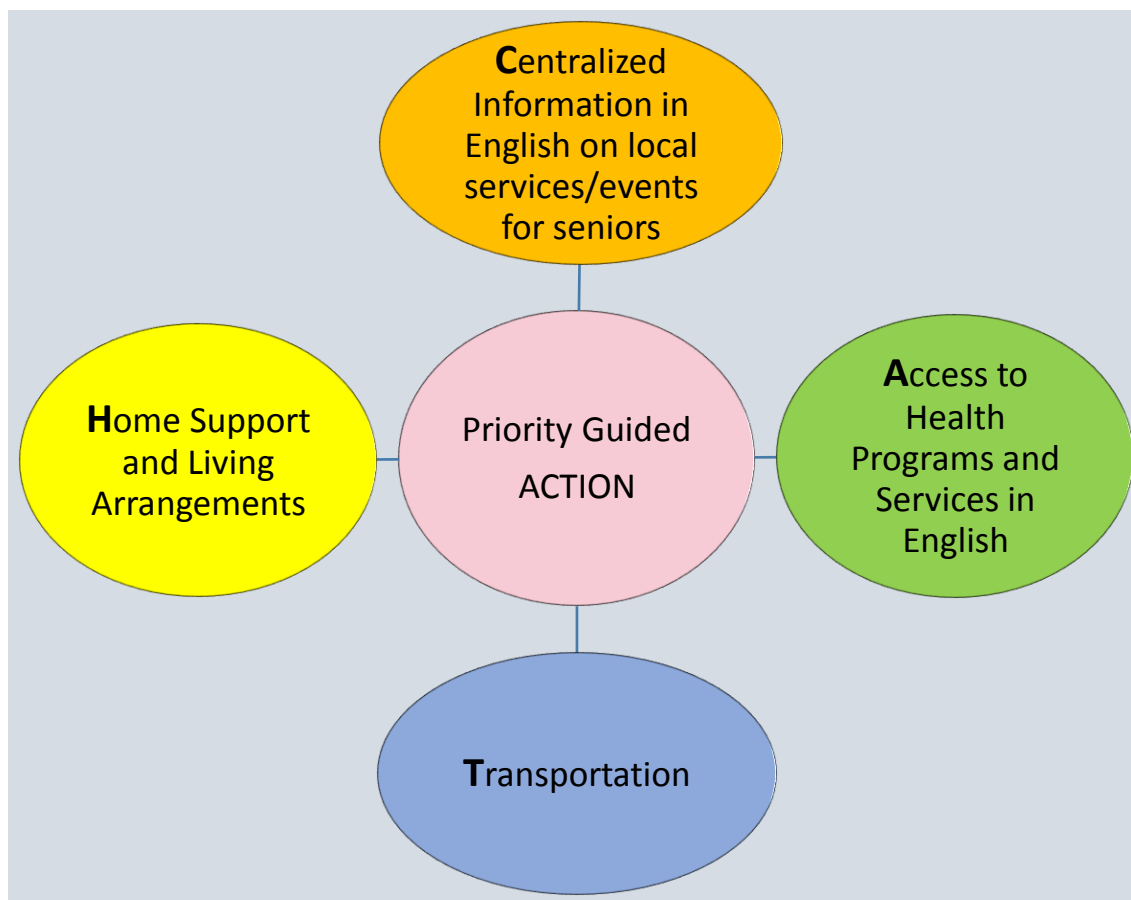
Centralized Information in English on local services/events for seniors

Home Support and Living Arrangements

Priority Guided ACTION

Access to Health Programs and Services in English

Transportation